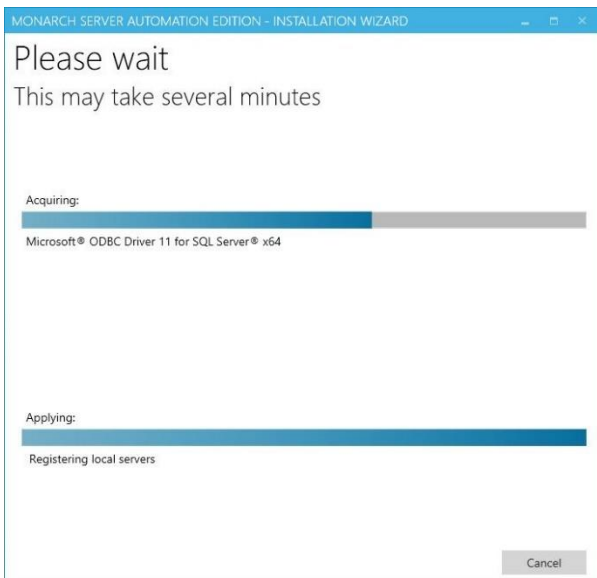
MONARCH SERVER AUTOMATION EDITION - INSTALLATION WIZARD

Please wait

This may take several minutes

Acquiring:

Microsoft® ODBC Driver 11 for SQL Server® x64

Applying:

Registering local servers

Cancel